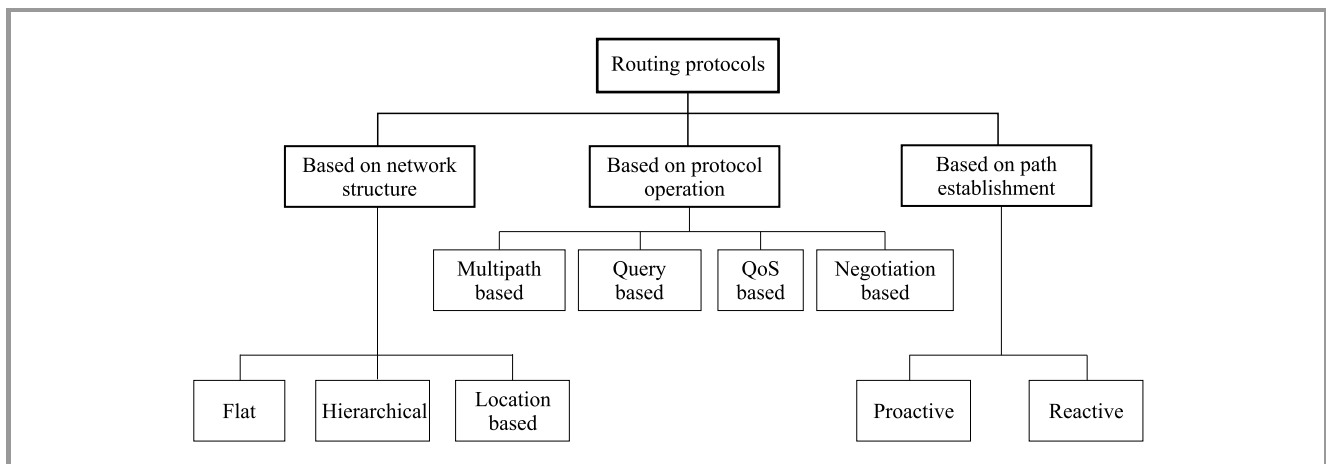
Routing protocols

Based on network structure

Based on protocol operation

Based on path establishment

Multipath based

Query based

QoS based

Negotiation based

Flat

Hierarchical

Location based

Proactive

Reactive